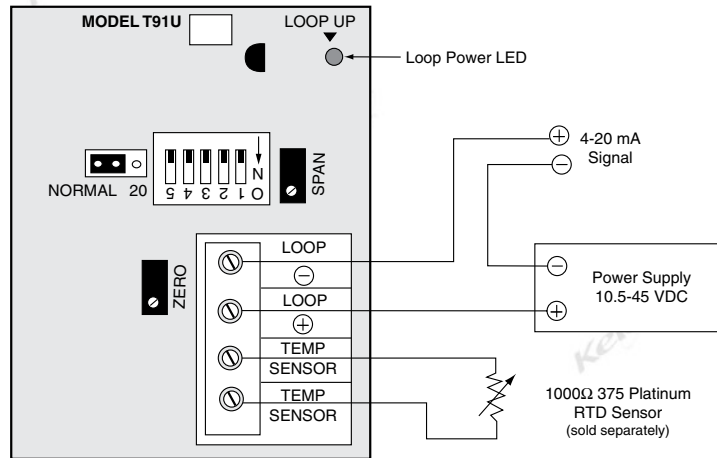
MODEL T91U

LOOP UP

Loop Power LED

NORMAL 20

5 4 3 2 1 0
ON

SPAN

$\oplus$ 4-20 mA Signal
$\ominus$

ZERO

LOOP
$\ominus$
LOOP
$\oplus$
TEMP
SENSOR
TEMP
SENSOR

$\ominus$
Power Supply
10.5-45 VDC
$\oplus$

1000Ω 375 Platinum
RTD Sensor
(sold separately)